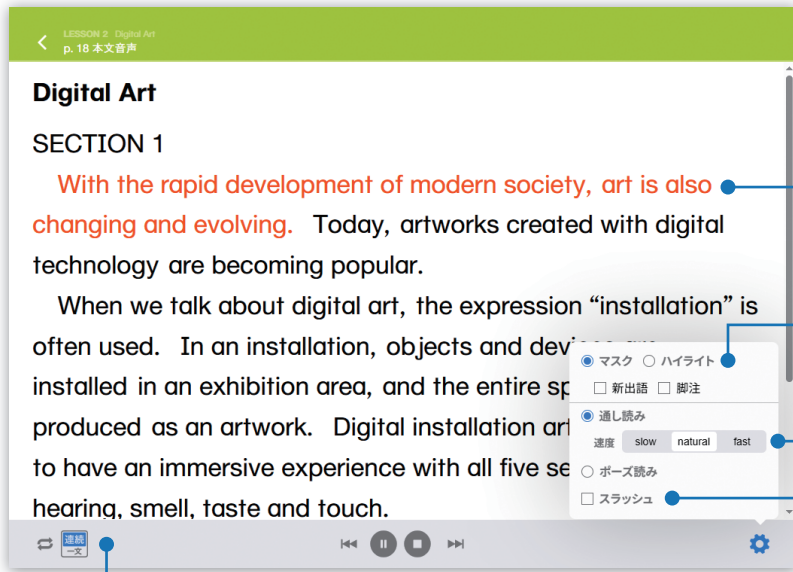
LESSON 2 Digital Art
p. 18 本文音声

Digital Art

SECTION 1

With the rapid development of modern society, art is also changing and evolving. Today, artworks created with digital technology are becoming popular.

When we talk about digital art, the expression “installation” is often used. In an installation, objects and devi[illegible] installed in an exhibition area, and the entire sp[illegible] produced as an artwork. Digital installation art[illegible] to have an immersive experience with all five se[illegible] hearing, smell, taste and touch.

マスク ハイライト
新出語 脚注
通し読み
速度 slow natural fast
ポーズ読み
スラッシュ

連続
一文